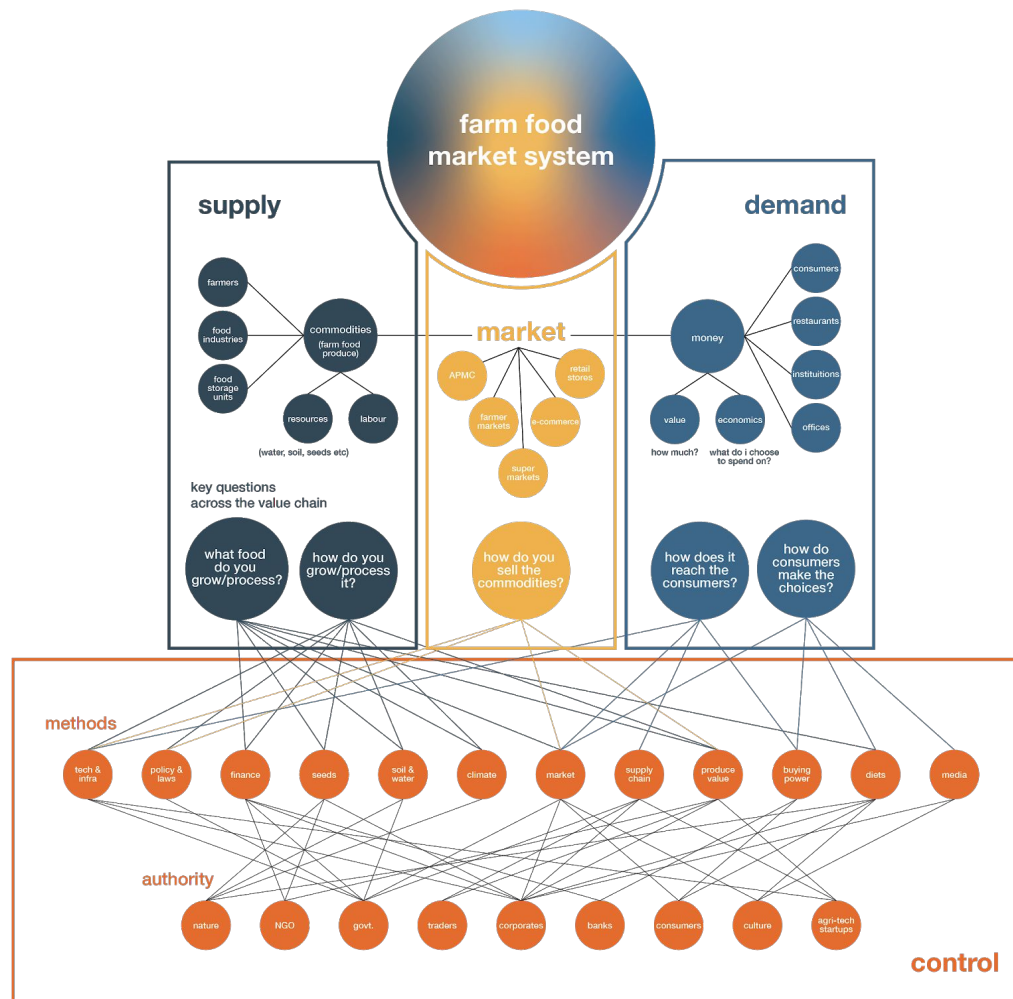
farm food market system

supply

farmers

food industries

food storage units

commodities (farm food produce)

resources

labour

(water, soil, seeds etc)

key questions across the value chain

what food do you grow/process?

how do you grow/process it?

market

APMC

retail stores

farmer markets

e-commerce

super markets

how do you sell the commodities?

demand

consumers

restaurants

instituitions

offices

money

value

economics

how much?

what do i choose to spend on?

how does it reach the consumers?

how do consumers make the choices?

methods

tech & infra

policy & laws

finance

seeds

soil & water

climate

market

supply chain

produce value

buying power

diets

media

authority

nature

NGO

govt.

traders

corporates

banks

consumers

culture

agri-tech startups

control